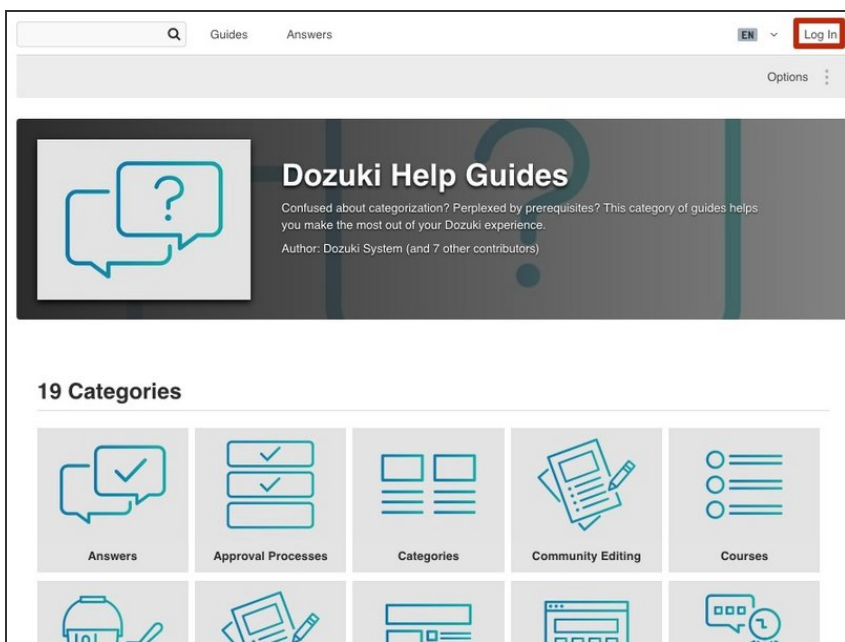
Guides Answers

EN Log In

Options

Dozuki Help Guides

Confused about categorization? Perplexed by prerequisites? This category of guides helps you make the most out of your Dozuki experience.

Author: Dozuki System (and 7 other contributors)

19 Categories

Answers

Approval Processes

Categories

Community Editing

Courses